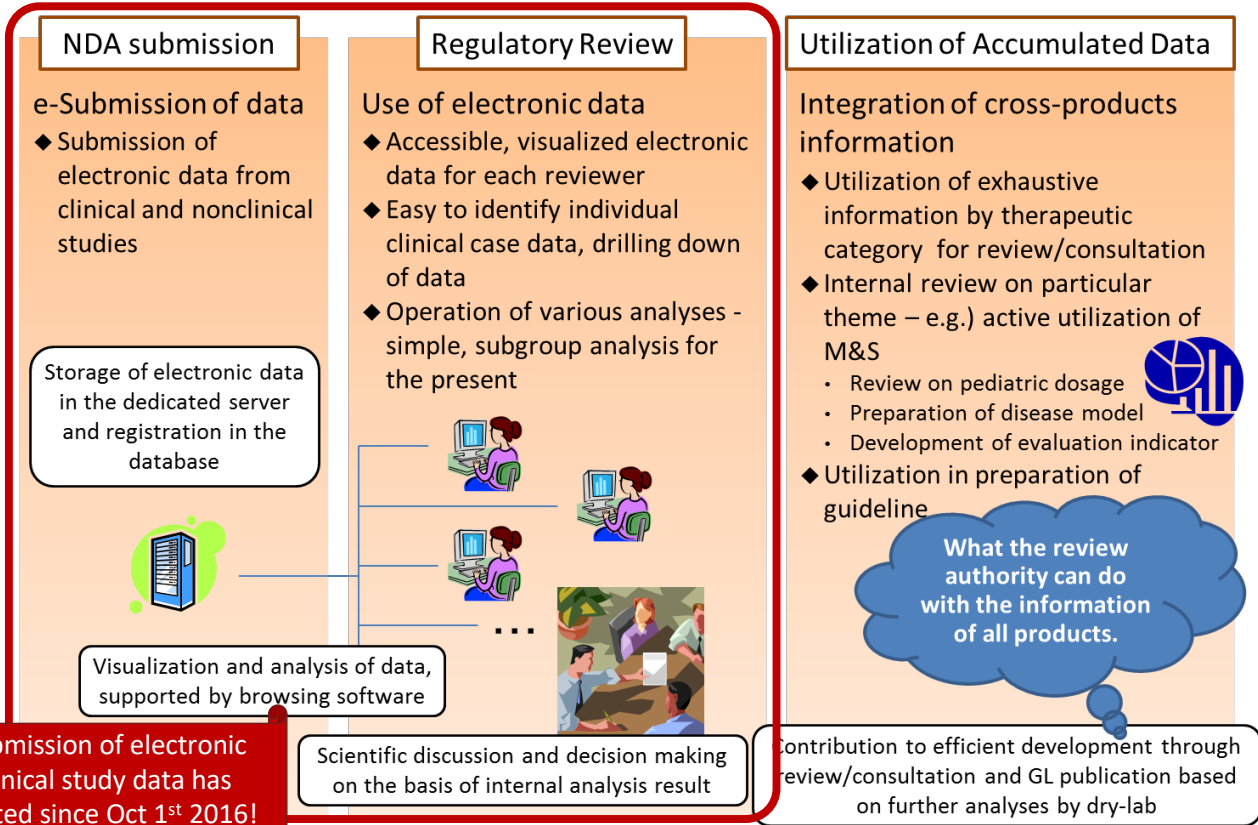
NDA submission

e-Submission of data

◆ Submission of electronic data from clinical and nonclinical studies

Storage of electronic data in the dedicated server and registration in the database

Visualization and analysis of data, supported by browsing software

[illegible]mission of electronic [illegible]nical study data has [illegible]ted since Oct 1$^{st}$ 2016!

Regulatory Review

Use of electronic data

◆ Accessible, visualized electronic data for each reviewer

◆ Easy to identify individual clinical case data, drilling down of data

◆ Operation of various analyses - simple, subgroup analysis for the present

...

Scientific discussion and decision making on the basis of internal analysis result

Utilization of Accumulated Data

Integration of cross-products information

◆ Utilization of exhaustive information by therapeutic category for review/consultation

◆ Internal review on particular theme – e.g.) active utilization of M&S

• Review on pediatric dosage

• Preparation of disease model

• Development of evaluation indicator

◆ Utilization in preparation of guideline

What the review authority can do with the information of all products.

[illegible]ontribution to efficient development through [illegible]eview/consultation and GL publication based on further analyses by dry-lab